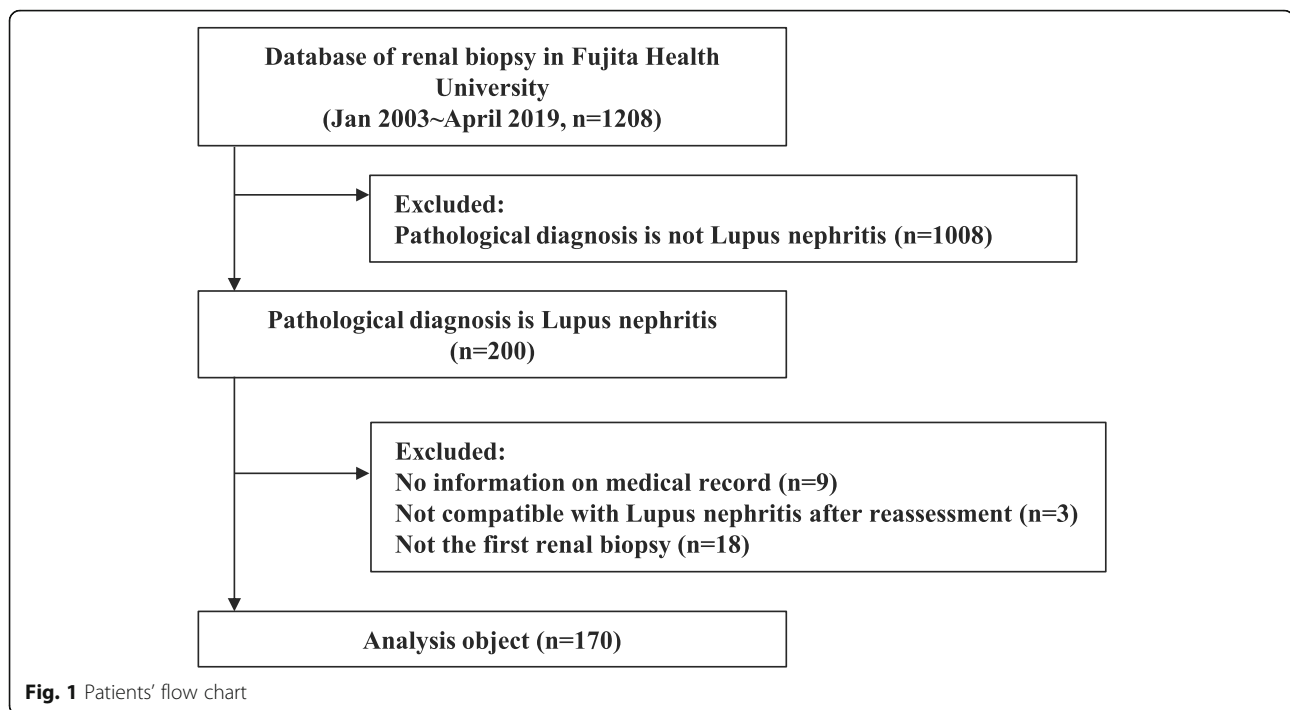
Database of renal biopsy in Fujita Health University
(Jan 2003~April 2019, n=1208)

Excluded:
Pathological diagnosis is not Lupus nephritis (n=1008)

Pathological diagnosis is Lupus nephritis
(n=200)

Excluded:
No information on medical record (n=9)
Not compatible with Lupus nephritis after reassessment (n=3)
Not the first renal biopsy (n=18)

Analysis object (n=170)

Fig. 1 Patients' flow chart